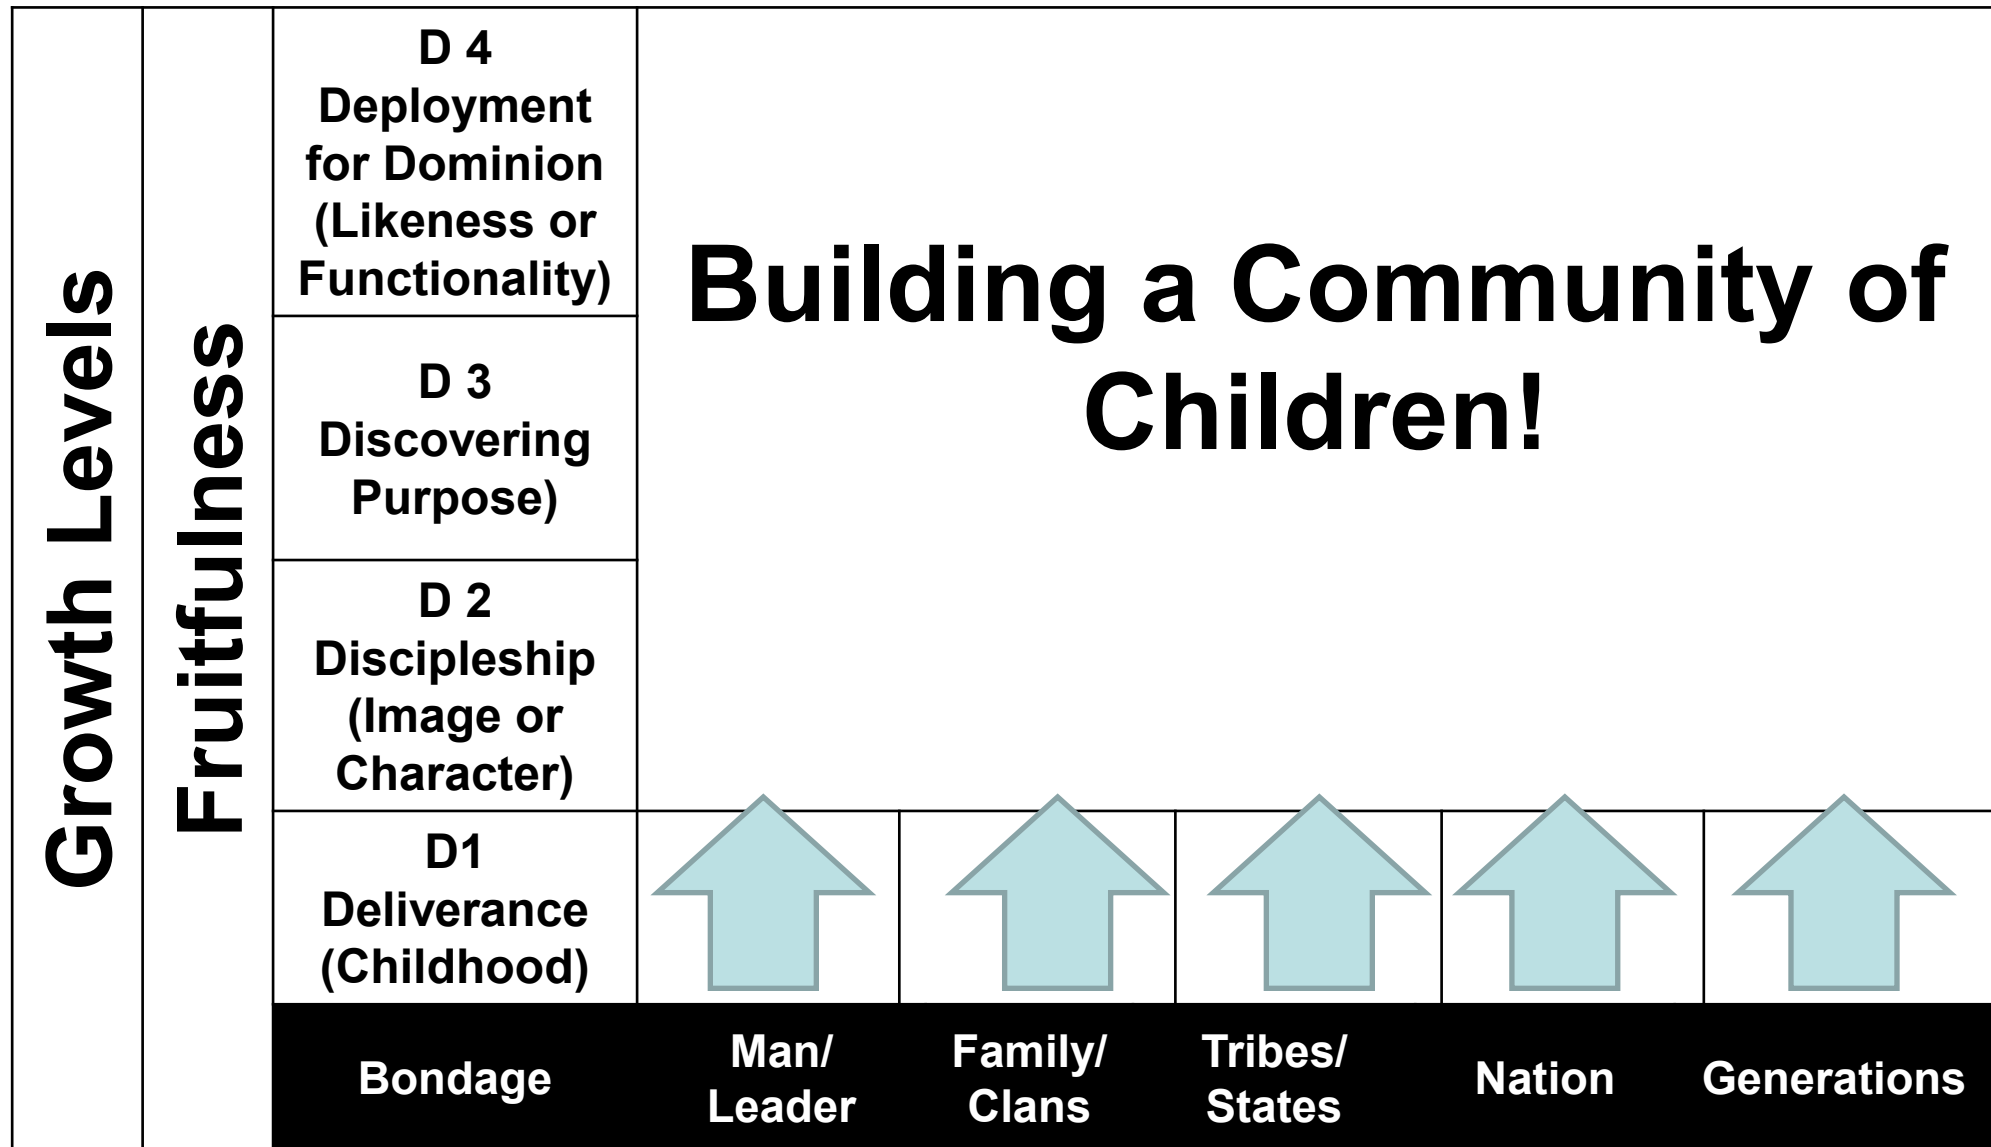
Growth Levels

Fruitfulness

D 4 Deployment for Dominion (Likeness or Functionality)

D 3 Discovering Purpose)

D 2 Discipleship (Image or Character)

D1 Deliverance (Childhood)

Building a Community of Children!

| Bondage | Man/ Leader | Family/ Clans | Tribes/ States | Nation | Generations |
|---|---|---|---|---|---|